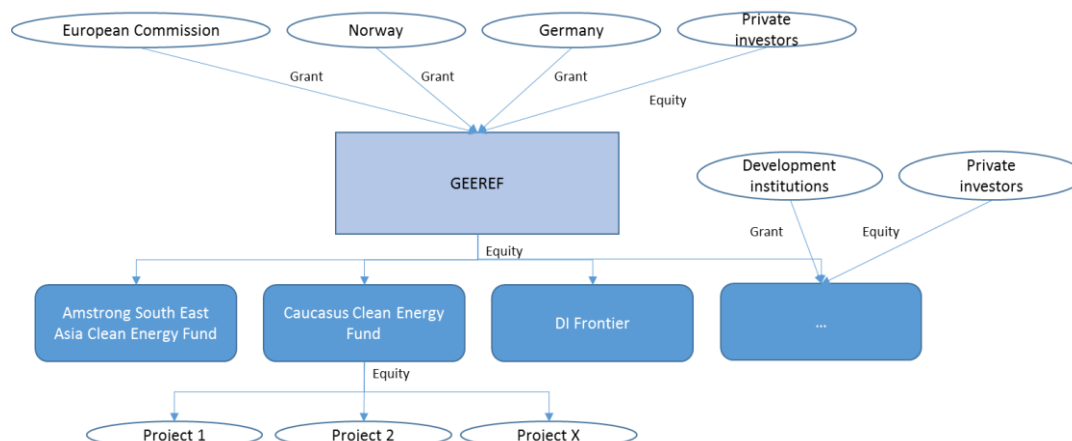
European Commission

Norway

Germany

Private investors

Grant

Grant

Grant

Equity

GEEREF

Development institutions

Private investors

Grant

Equity

Equity

Amstrong South East Asia Clean Energy Fund

Caucasus Clean Energy Fund

DI Frontier

...

Equity

Project 1

Project 2

Project X